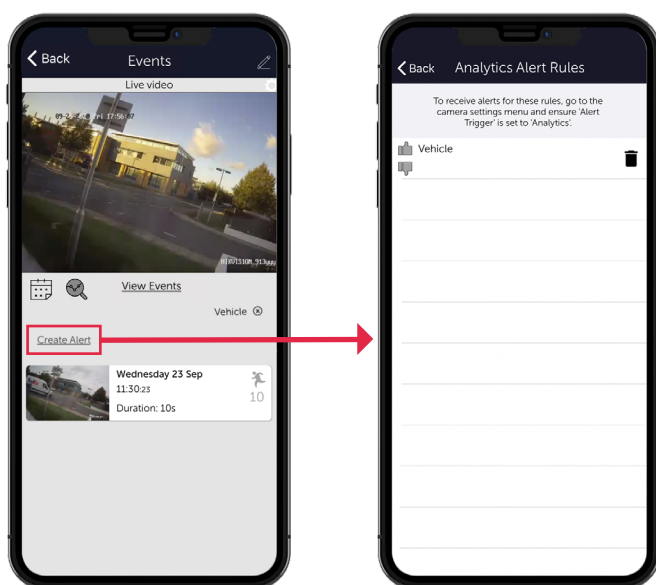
Back

Events

Live video

09-2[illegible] Fri 17:56:07

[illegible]

View Events

Vehicle ⊗

Create Alert

Wednesday 23 Sep

11:30:23

Duration: 10s

10

Back

Analytics Alert Rules

To receive alerts for these rules, go to the camera settings menu and ensure 'Alert Trigger' is set to 'Analytics'.

Vehicle